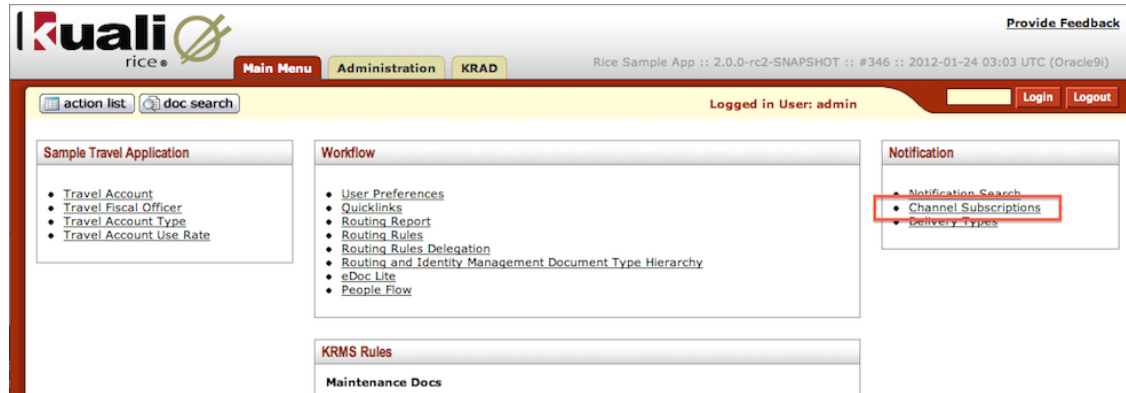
kuali rice

Provide Feedback

Main Menu | Administration | KRAD

Rice Sample App :: 2.0.0-rc2-SNAPSHOT :: #346 :: 2012-01-24 03:03 UTC (Oracle9i)

action list | doc search

Logged in User: admin

Login | Logout

Sample Travel Application

- Travel Account
- Travel Fiscal Officer
- Travel Account Type
- Travel Account Use Rate

Workflow

- User Preferences
- Quicklinks
- Routing Report
- Routing Rules
- Routing Rules Delegation
- Routing and Identity Management Document Type Hierarchy
- eDoc Lite
- People Flow

Notification

- Notification Search
- Channel Subscriptions
- Delivery Types

KRMS Rules

Maintenance Docs